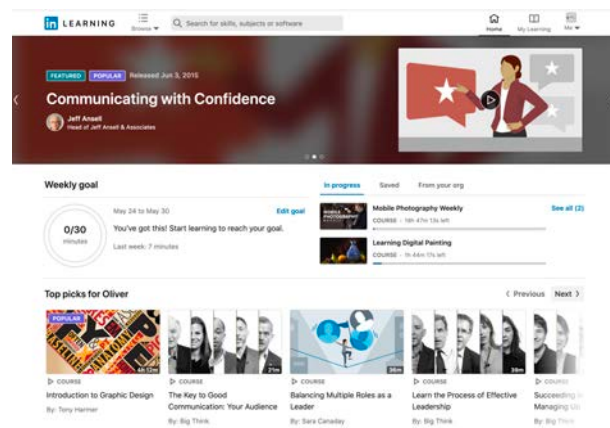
in LEARNING

Browse

Search for skills, subjects or software

Home

My Learning

Me

FEATURED POPULAR Released Jun 3, 2015

Communicating with Confidence

Jeff Ansell
Head of Jeff Ansell & Associates

Weekly goal

0/30
minutes

May 24 to May 30

Edit goal

You've got this! Start learning to reach your goal.

Last week: 7 minutes

In progress

Saved

From your org

Mobile Photography Weekly

COURSE · 16h 47m 13s left

See all (2)

Learning Digital Painting

COURSE · 1h 44m 17s left

Top picks for Oliver

< Previous

Next >

POPULAR

4h 12m

COURSE

Introduction to Graphic Design

By: Tony Harmer

21m

COURSE

The Key to Good Communication: Your Audience

By: Big Think

38m

COURSE

Balancing Multiple Roles as a Leader

By: Sara Canaday

26m

COURSE

Learn the Process of Effective Leadership

By: Big Think

COURSE

Succeeding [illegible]

Managing U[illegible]

By: Big Think